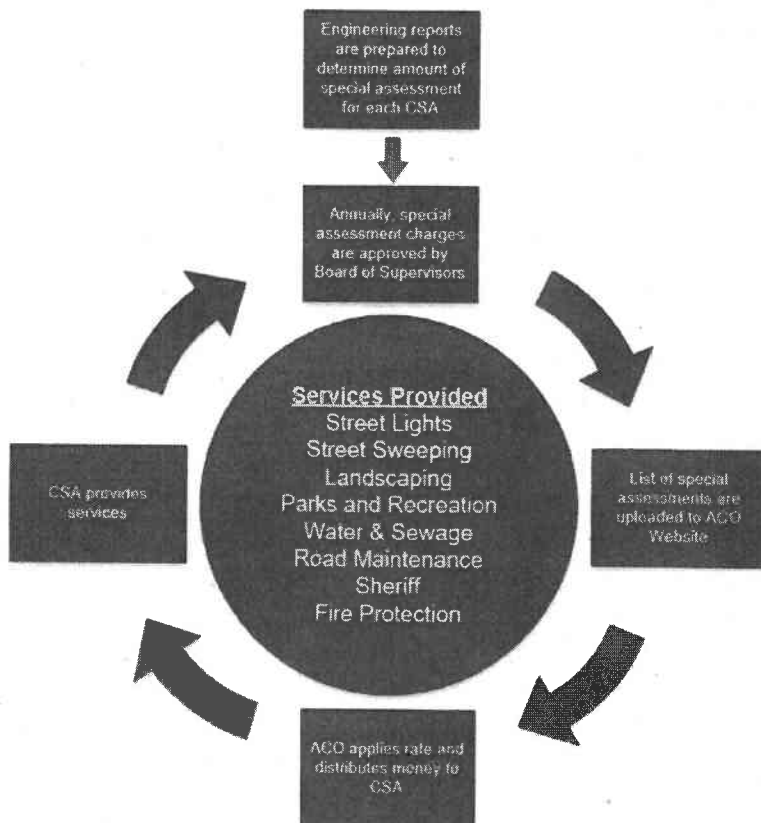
Engineering reports are prepared to determine amount of special assessment for each CSA

Annually, special assessment charges are approved by Board of Supervisors

List of special assessments are uploaded to ACO Website

ACO applies rate and distributes money to CSA

CSA provides services

Services Provided
Street Lights
Street Sweeping
Landscaping
Parks and Recreation
Water & Sewage
Road Maintenance
Sheriff
Fire Protection